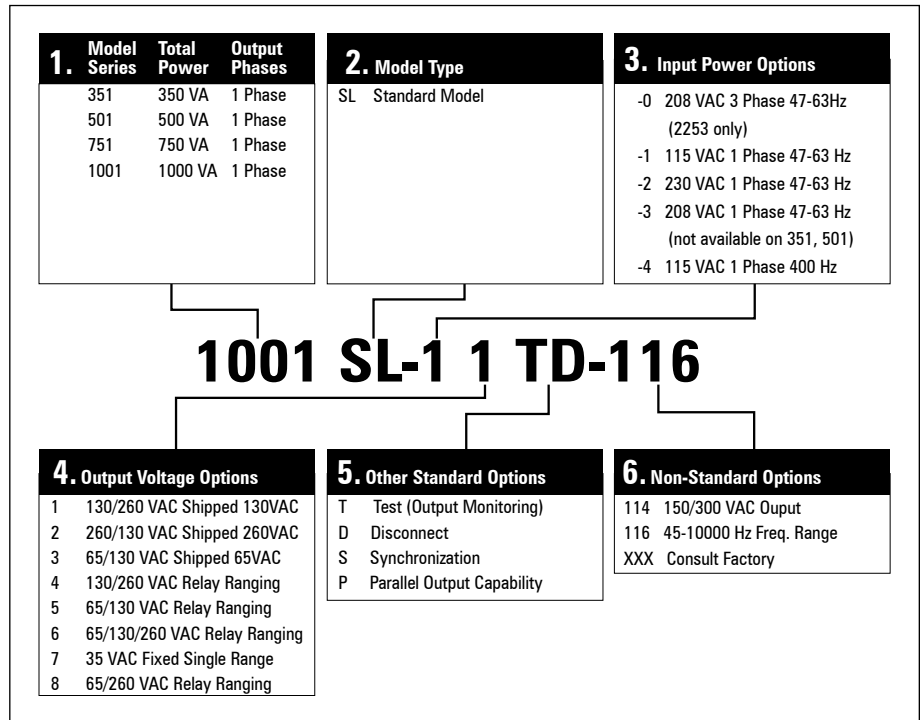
**1.** Model Series | Total Power | Output Phases

| Model Series | Total Power | Output Phases |
|---|---|---|
| 351 | 350 VA | 1 Phase |
| 501 | 500 VA | 1 Phase |
| 751 | 750 VA | 1 Phase |
| 1001 | 1000 VA | 1 Phase |

**2.** Model Type

SL Standard Model

**3.** Input Power Options

-0 208 VAC 3 Phase 47-63Hz (2253 only)
-1 115 VAC 1 Phase 47-63 Hz
-2 230 VAC 1 Phase 47-63 Hz
-3 208 VAC 1 Phase 47-63 Hz (not available on 351, 501)
-4 115 VAC 1 Phase 400 Hz

1001 SL-1 1 TD-116

**4.** Output Voltage Options

1 130/260 VAC Shipped 130VAC
2 260/130 VAC Shipped 260VAC
3 65/130 VAC Shipped 65VAC
4 130/260 VAC Relay Ranging
5 65/130 VAC Relay Ranging
6 65/130/260 VAC Relay Ranging
7 35 VAC Fixed Single Range
8 65/260 VAC Relay Ranging

**5.** Other Standard Options

T Test (Output Monitoring)
D Disconnect
S Synchronization
P Parallel Output Capability

**6.** Non-Standard Options

114 150/300 VAC Ouput
116 45-10000 Hz Freq. Range
XXX Consult Factory